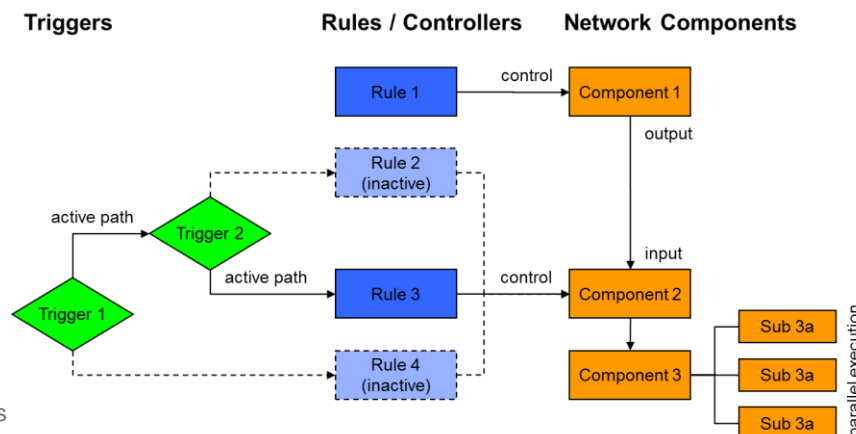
Triggers

Rules / Controllers

Network Components

Rule 1

control

Component 1

output

Rule 2 (inactive)

active path

Trigger 2

input

active path

Rule 3

control

Component 2

Trigger 1

Rule 4 (inactive)

Component 3

Sub 3a

Sub 3a

Sub 3a

parallel execution

s